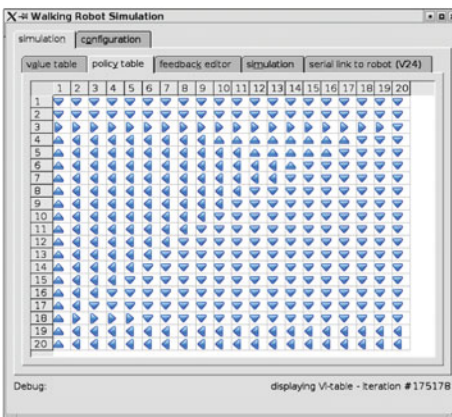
Walking Robot Simulation

simulation | configuration

value table | policy table | feedback editor | simulation | serial link to robot (V24)

| | 1 | 2 | 3 | 4 | 5 | 6 | 7 | 8 | 9 | 10 | 11 | 12 | 13 | 14 | 15 | 16 | 17 | 18 | 19 | 20 |
|---|---|---|---|---|---|---|---|---|---|---|---|---|---|---|---|---|---|---|---|---|
| 1 | | | | | | | | | | | | | | | | | | | | |
| 2 | | | | | | | | | | | | | | | | | | | | |
| 3 | | | | | | | | | | | | | | | | | | | | |
| 4 | | | | | | | | | | | | | | | | | | | | |
| 5 | | | | | | | | | | | | | | | | | | | | |
| 6 | | | | | | | | | | | | | | | | | | | | |
| 7 | | | | | | | | | | | | | | | | | | | | |
| 8 | | | | | | | | | | | | | | | | | | | | |
| 9 | | | | | | | | | | | | | | | | | | | | |
| 10 | | | | | | | | | | | | | | | | | | | | |
| 11 | | | | | | | | | | | | | | | | | | | | |
| 12 | | | | | | | | | | | | | | | | | | | | |
| 13 | | | | | | | | | | | | | | | | | | | | |
| 14 | | | | | | | | | | | | | | | | | | | | |
| 15 | | | | | | | | | | | | | | | | | | | | |
| 16 | | | | | | | | | | | | | | | | | | | | |
| 17 | | | | | | | | | | | | | | | | | | | | |
| 18 | | | | | | | | | | | | | | | | | | | | |
| 19 | | | | | | | | | | | | | | | | | | | | |
| 20 | | | | | | | | | | | | | | | | | | | | |

Debug:

displaying VI-table - Iteration #175178